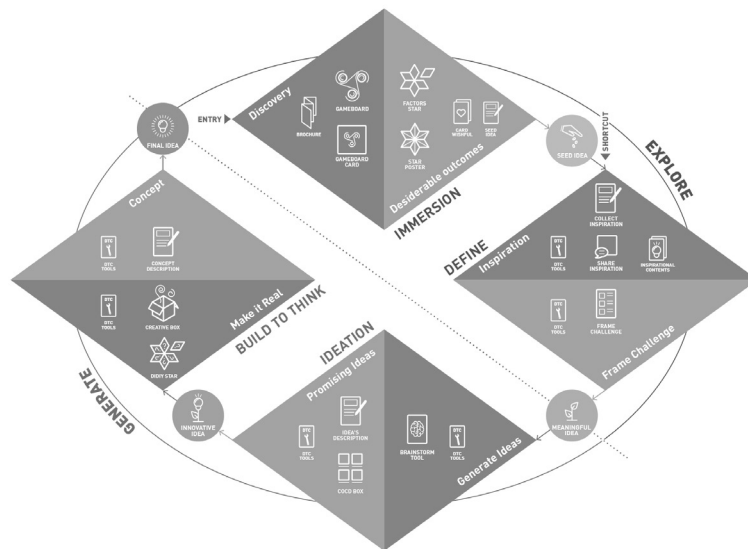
ENTRY

Discovery

GAMEBOARD

BROCHURE

GAMEBOARD CARD

FACTURE STAR

STAR POSTER

CARD WISHPIX

SEED IDEA

Desiderable outcomes

IMMERSION

SHORTCUT

SEED IDEA

EXPLORE

FINAL IDEA

Concept

DTC TOOLS

CONCEPT DESCRIPTION

DTC TOOLS

CREATIVE BOX

DIDDY STAR

Make it Real

BUILD TO THINK

DEFINE

Inspiration

COLLECT INSPIRATION

DTC TOOLS

SHARE INSPIRATION

INSPIRATIONAL CONTENTS

DTC TOOLS

FRAME CHALLENGE

Frame Challenge

IDEATION

Promising Ideas

DTC TOOLS

IDEA'S DESCRIPTION

COCO BOX

BRAINSTORM TOOL

DTC TOOLS

Generate Ideas

INNOVATIVE IDEA

MEANINGFUL IDEA

GENERATE